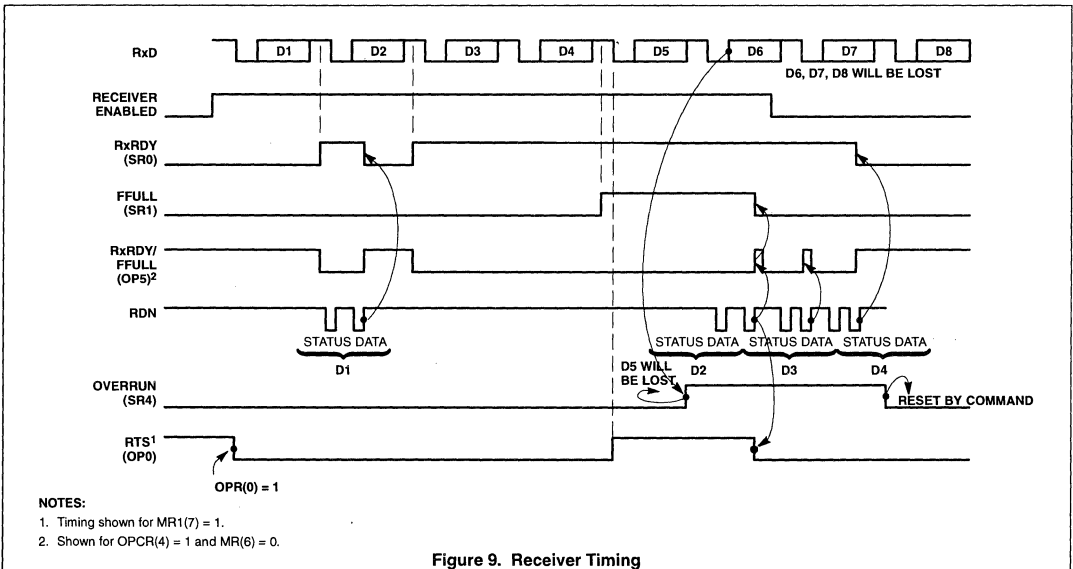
RxD

D1 D2 D3 D4 D5 D6 D7 D8

D6, D7, D8 WILL BE LOST

RECEIVER ENABLED

RxRDY (SR0)

FFULL (SR1)

RxRDY/ FFULL (OP5)$^2$

RDN

STATUS DATA
D1

STATUS DATA
D2

STATUS DATA
D3

STATUS DATA
D4

D5 WILL BE LOST

OVERRUN (SR4)

RESET BY COMMAND

RTS$^1$ (OP0)

OPR(0) = 1

NOTES:
1. Timing shown for MR1(7) = 1.
2. Shown for OPCR(4) = 1 and MR(6) = 0.

Figure 9. Receiver Timing